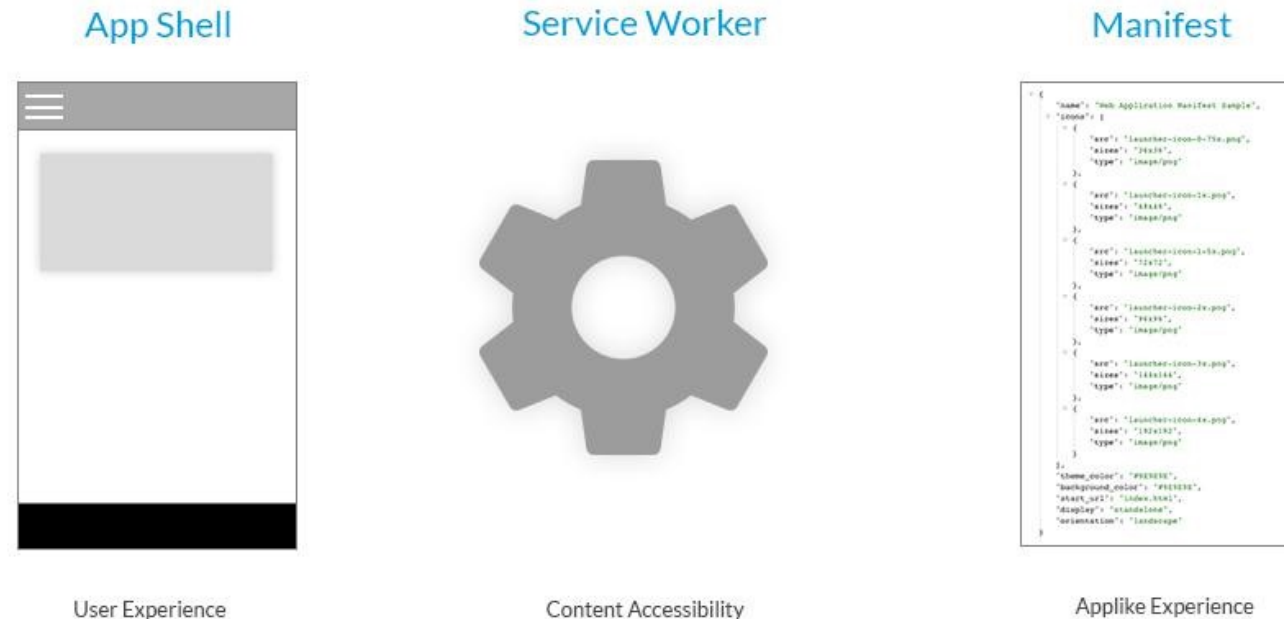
App Shell

User Experience

Service Worker

Content Accessibility

Manifest

{
"name": "Web Application Manifest Sample",
"icons": [
{
"src": "launcher-icon-0-75x.png",
"sizes": "36x36",
"type": "image/png"
},
{
"src": "launcher-icon-1x.png",
"sizes": "48x48",
"type": "image/png"
},
{
"src": "launcher-icon-1-5x.png",
"sizes": "72x72",
"type": "image/png"
},
{
"src": "launcher-icon-2x.png",
"sizes": "96x96",
"type": "image/png"
},
{
"src": "launcher-icon-3x.png",
"sizes": "144x144",
"type": "image/png"
},
{
"src": "launcher-icon-4x.png",
"sizes": "192x192",
"type": "image/png"
}
],
"theme_color": "#9E9E9E",
"background_color": "#9E9E9E",
"start_url": "index.html",
"display": "standalone",
"orientation": "landscape"
}

Applike Experience